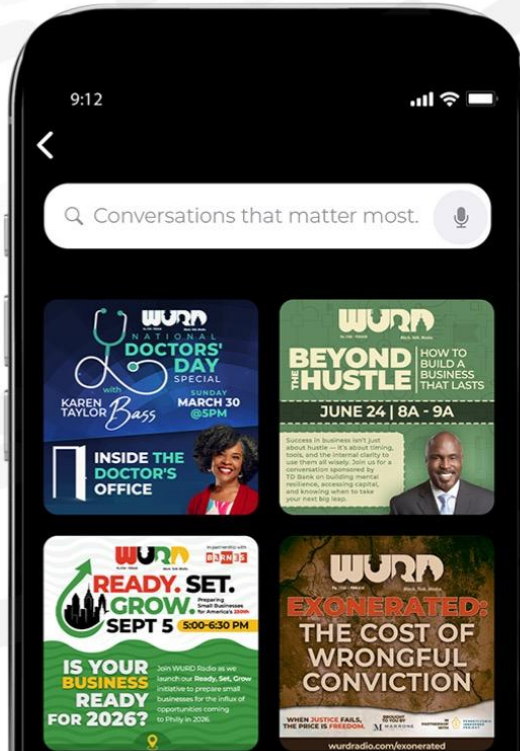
9:12

Conversations that matter most.

WURD

NATIONAL DOCTORS' DAY SPECIAL

with KAREN TAYLOR Bass

SUNDAY MARCH 30 @5PM

INSIDE THE DOCTOR'S OFFICE

WURD

BEYOND THE HUSTLE

HOW TO BUILD A BUSINESS THAT LASTS

JUNE 24 | 8A - 9A

Success in business isn't just about hustle — it's about timing, tools, and the internal clarity to use them all wisely. Join us for a conversation sponsored by TD Bank on building mental resilience, accessing capital, and knowing when to take your next big leap.

WURD

In partnership with BARNES

READY. SET. GROW.

Preparing Small Businesses for America's 250th

SEPT 5 5:00-6:30 PM

IS YOUR BUSINESS READY FOR 2026?

Join WURD Radio as we launch our Ready, Set, Grow initiative to prepare small businesses for the influx of opportunities coming to Philly in 2026.

WURD

EXONERATED: THE COST OF WRONGFUL CONVICTION

WHEN JUSTICE FAILS, THE PRICE IS FREEDOM.

BROUGHT TO YOU BY

M MARRONE

IN PARTNERSHIP WITH PENNSYLVANIA INNOCENCE PROJECT

wurdradio.com/exonerated